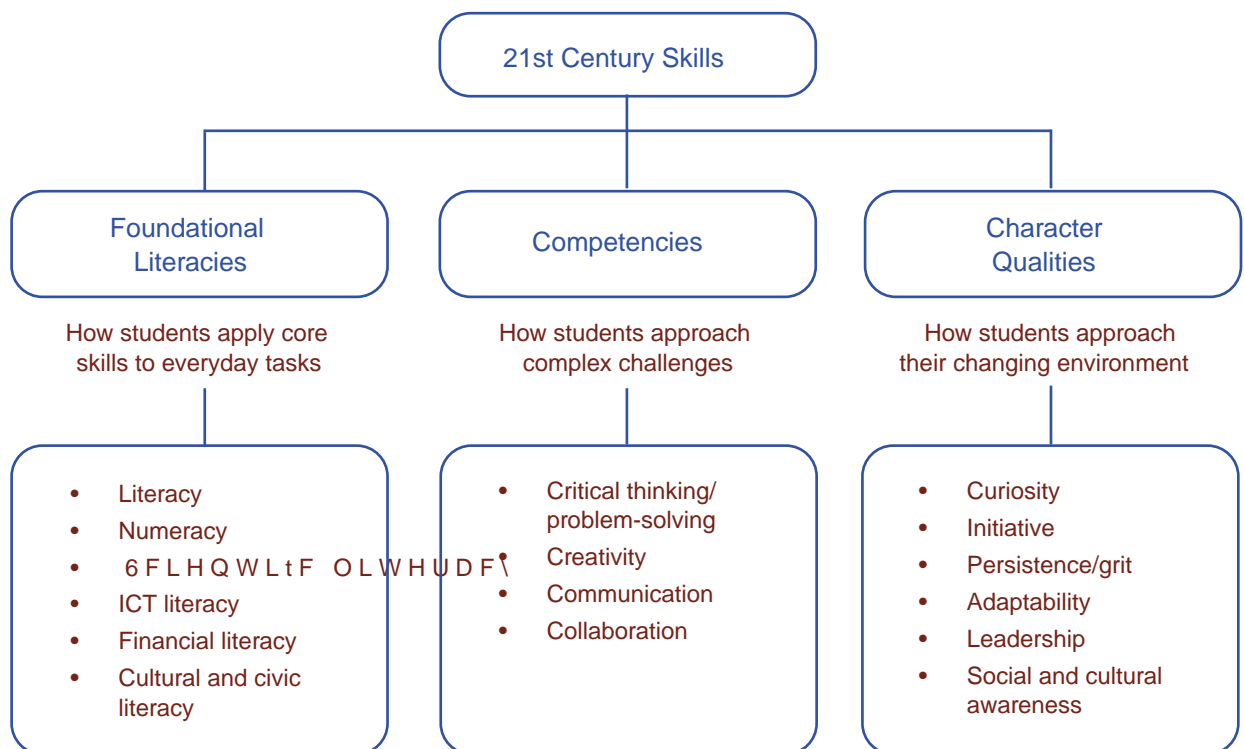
21st Century Skills

Foundational Literacies

How students apply core skills to everyday tasks

- Literacy
- Numeracy
- 6 F L H Q W L t F  O L W H U D F \
- ICT literacy
- Financial literacy
- Cultural and civic literacy

Competencies

How students approach complex challenges

- Critical thinking/ problem-solving
- Creativity
- Communication
- Collaboration

Character Qualities

How students approach their changing environment

- Curiosity
- Initiative
- Persistence/grit
- Adaptability
- Leadership
- Social and cultural awareness